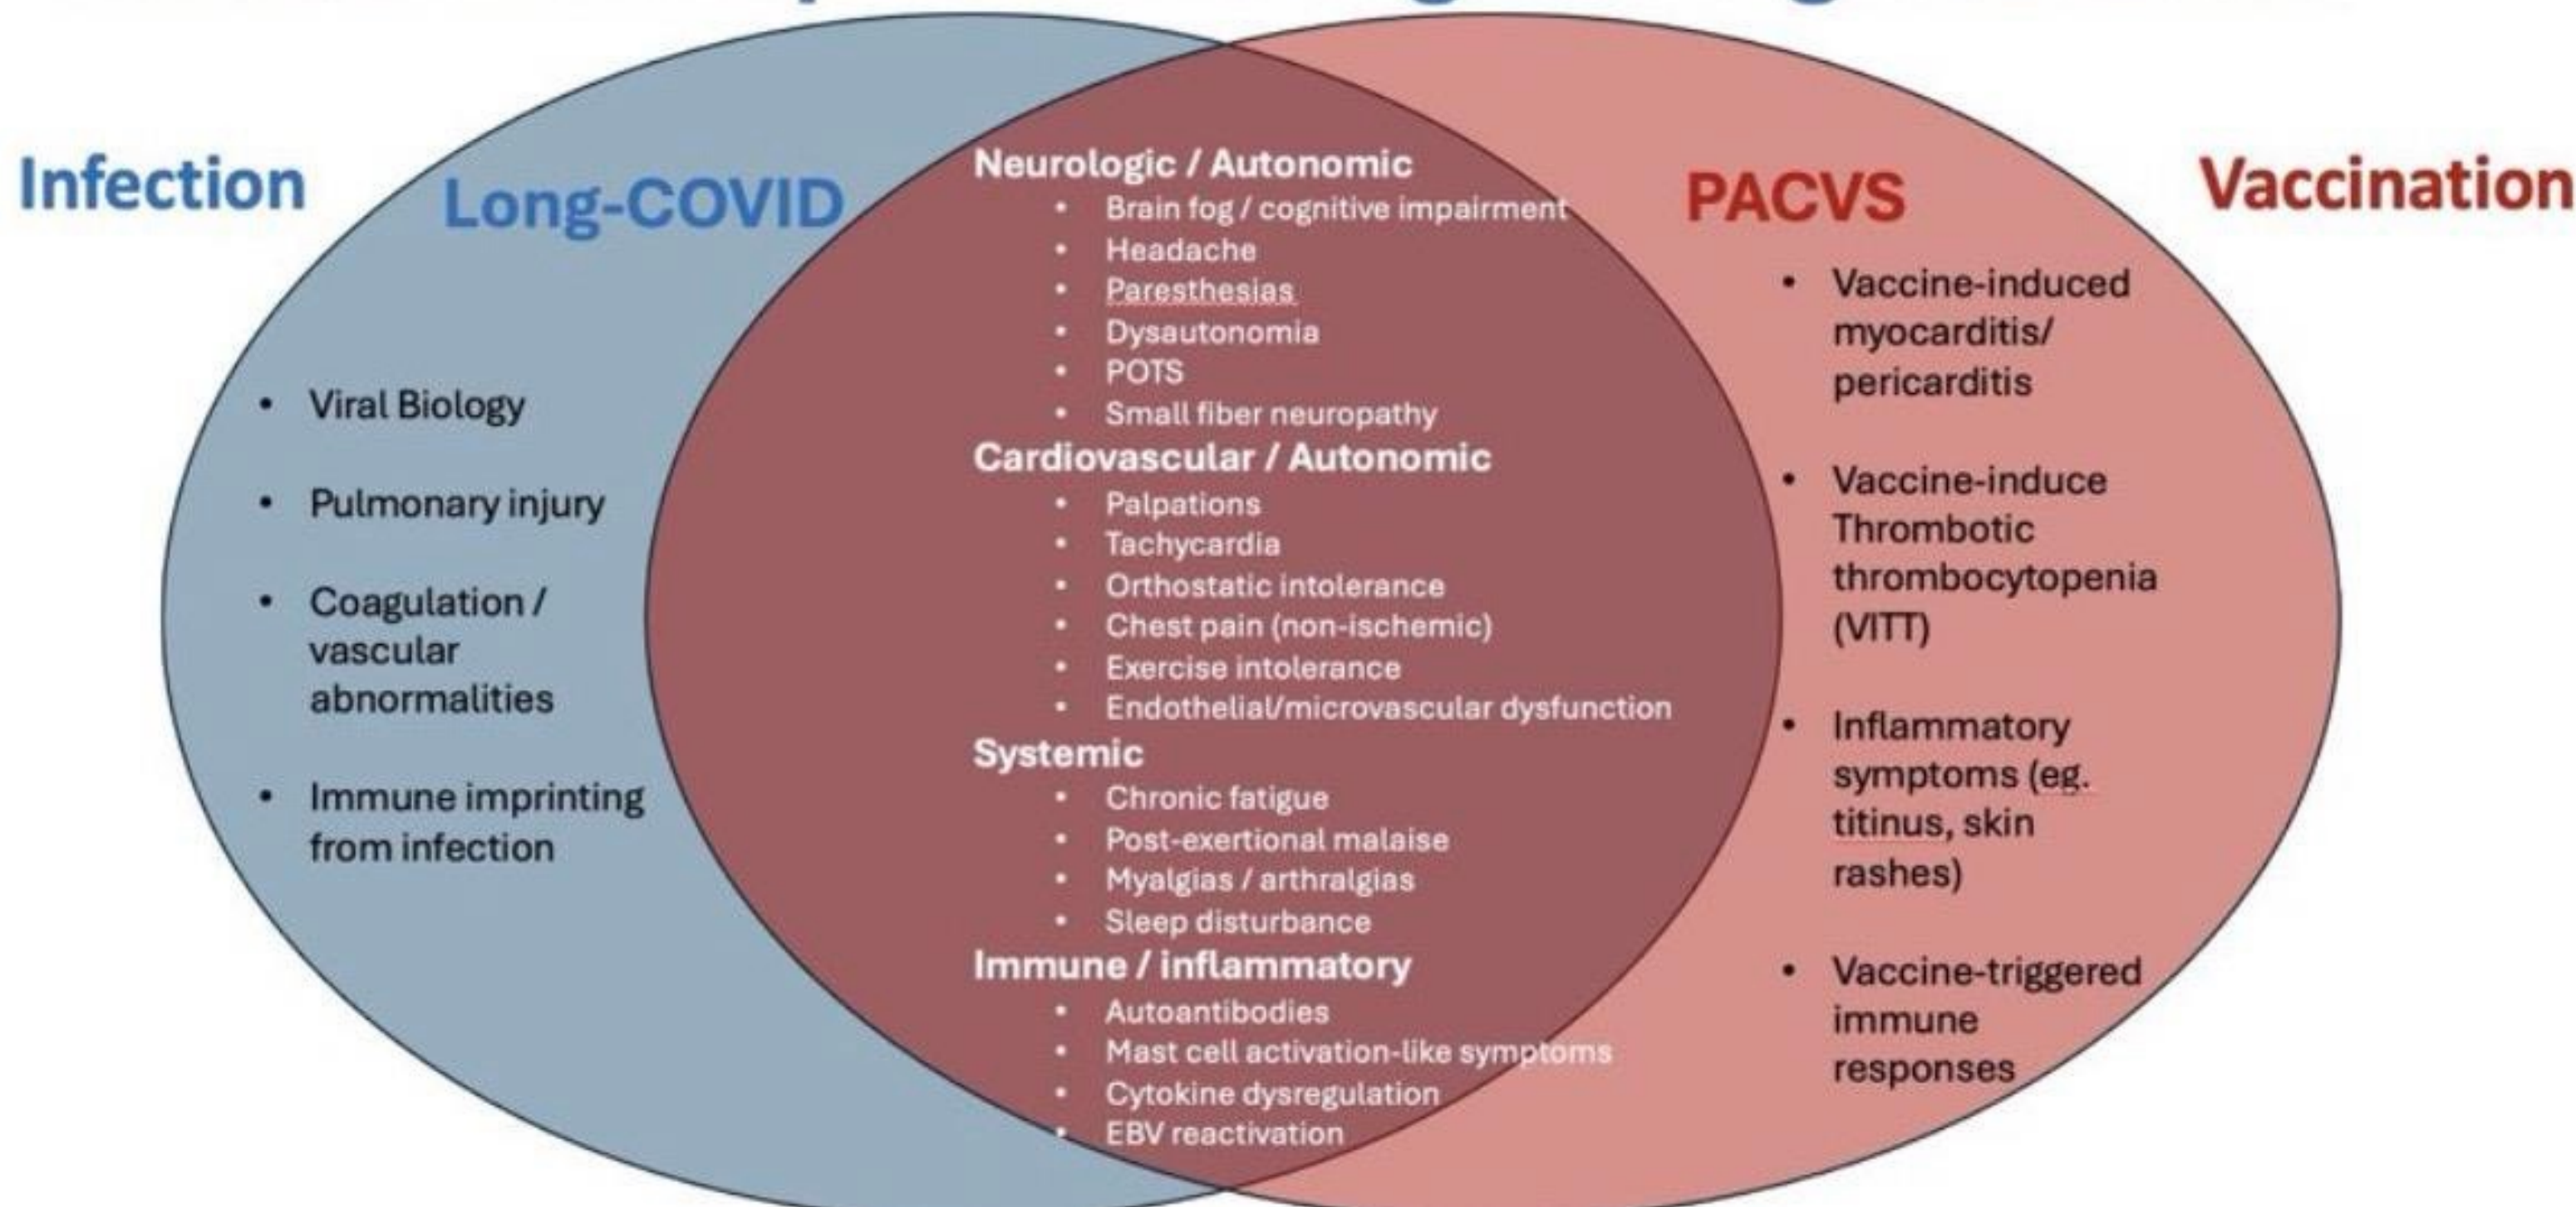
Infection

Long-COVID

- Viral Biology
- Pulmonary injury
- Coagulation / vascular abnormalities
- Immune imprinting from infection

Neurologic / Autonomic
- Brain fog / cognitive impairment
- Headache
- Paresthesias
- Dysautonomia
- POTS
- Small fiber neuropathy

Cardiovascular / Autonomic
- Palpations
- Tachycardia
- Orthostatic intolerance
- Chest pain (non-ischemic)
- Exercise intolerance
- Endothelial/microvascular dysfunction

Systemic
- Chronic fatigue
- Post-exertional malaise
- Myalgias / arthralgias
- Sleep disturbance

Immune / inflammatory
- Autoantibodies
- Mast cell activation-like symptoms
- Cytokine dysregulation
- EBV reactivation

PACVS

Vaccination

- Vaccine-induced myocarditis/ pericarditis
- Vaccine-induce Thrombotic thrombocytopenia (VITT)
- Inflammatory symptoms (eg. titinus, skin rashes)
- Vaccine-triggered immune responses